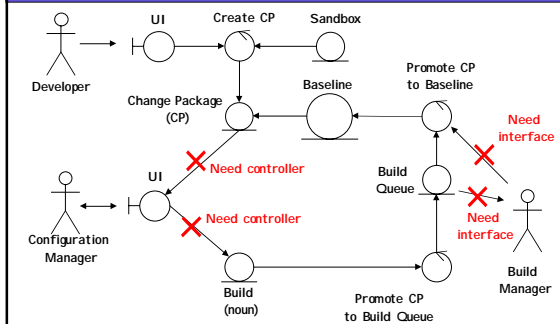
UI

Create CP

Sandbox

Developer

Promote CP to Baseline

Baseline

Change Package (CP)

Need interface

Need controller

Build Queue

UI

Configuration Manager

Need controller

Need interface

Build Manager

Build (noun)

Promote CP to Build Queue